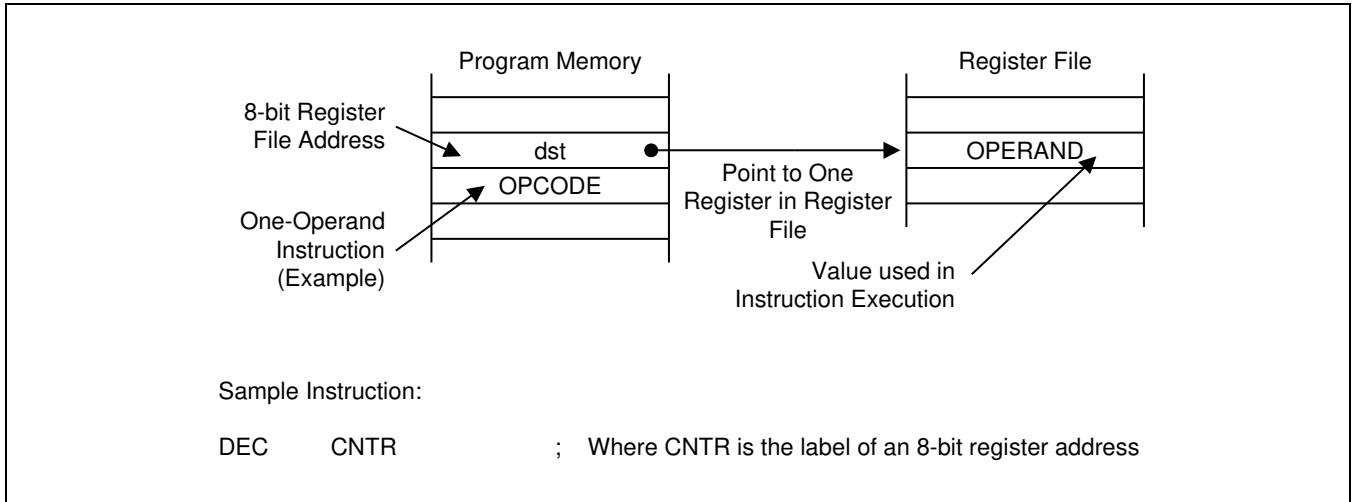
Program Memory

Register File

8-bit Register File Address

dst

OPCODE

One-Operand Instruction (Example)

Point to One Register in Register File

OPERAND

Value used in Instruction Execution

Sample Instruction:

DEC CNTR ; Where CNTR is the label of an 8-bit register address